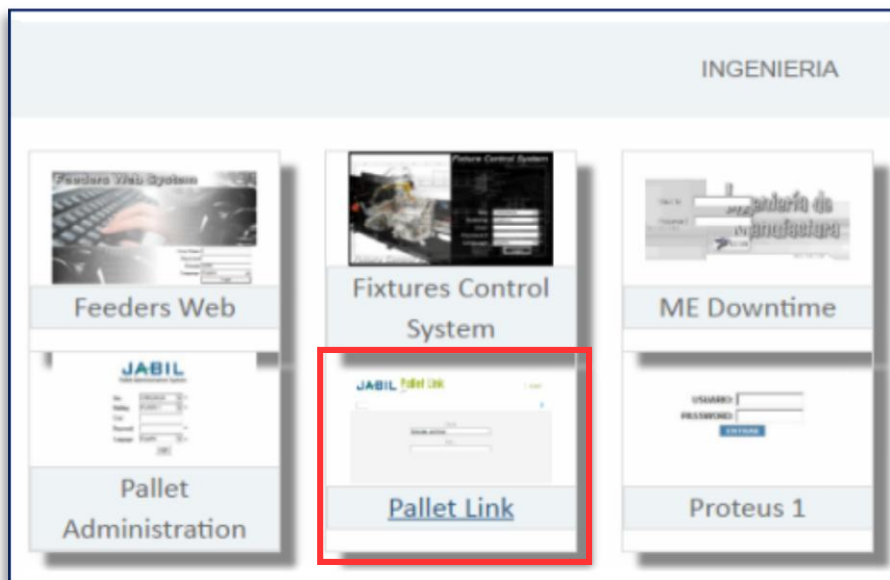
INGENIERIA

Feeders Web System

Feeders Web

Fixture Control System

Fixtures Control System

Ingeniería de Manufactura

ME Downtime

JABIL

Pallet Administration

JABIL Pallet Link

Pallet Link

USUARIO

PASSWORD

ENTRAR

Proteus 1